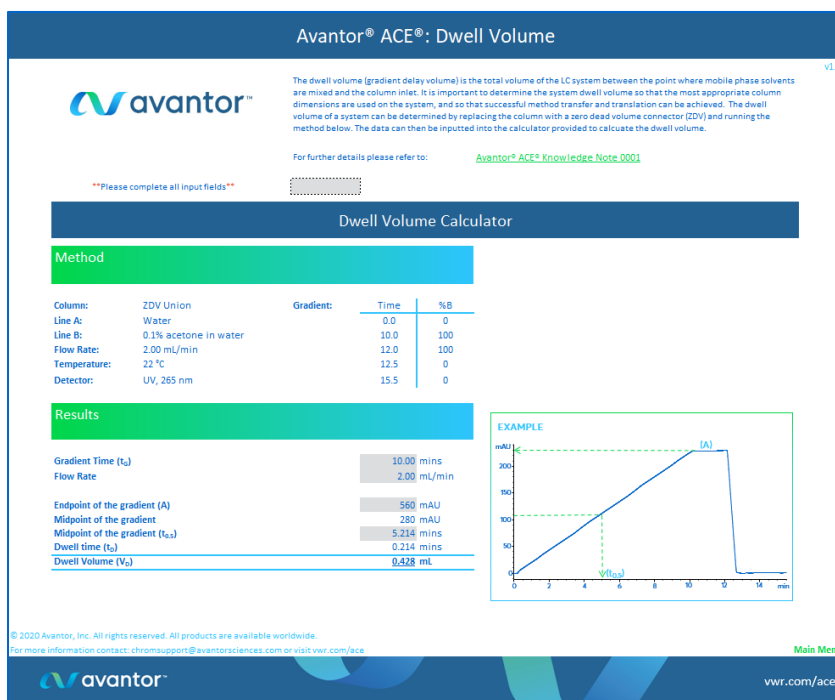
Avantor® ACE®: Dwell Volume

v1.

avantor™

The dwell volume (gradient delay volume) is the total volume of the LC system between the point where mobile phase solvents are mixed and the column inlet. It is important to determine the system dwell volume so that the most appropriate column dimensions are used on the system, and so that successful method transfer and translation can be achieved. The dwell volume of a system can be determined by replacing the column with a zero dead volume connector (ZDV) and running the method below. The data can then be inputted into the calculator provided to calcuate the dwell volume.

For further details please refer to: Avantor® ACE® Knowledge Note 0001

**Please complete all input fields**

Dwell Volume Calculator

Method

Column: ZDV Union
Line A: Water
Line B: 0.1% acetone in water
Flow Rate: 2.00 mL/min
Temperature: 22 °C
Detector: UV, 265 nm

Gradient:

| Time | %B |
|---|---|
| 0.0 | 0 |
| 10.0 | 100 |
| 12.0 | 100 |
| 12.5 | 0 |
| 15.5 | 0 |

Results

| | | |
|---|---|---|
| Gradient Time ($t_G$) | 10.00 | mins |
| Flow Rate | 2.00 | mL/min |
| Endpoint of the gradient (A) | 560 | mAU |
| Midpoint of the gradient | 280 | mAU |
| Midpoint of the gradient ($t_{0.5}$) | 5.214 | mins |
| Dwell time ($t_D$) | 0.214 | mins |
| Dwell Volume ($V_D$) | 0.428 | mL |

EXAMPLE
mAU
200
150
100
50
0
(A)
($t_{0.5}$)
0 2 4 6 8 10 12 14 min

© 2020 Avantor, Inc. All rights reserved. All products are available worldwide.
For more information contact: chromsupport@avantorsciences.com or visit vwr.com/ace.

Main Men

avantor™

vwr.com/ace